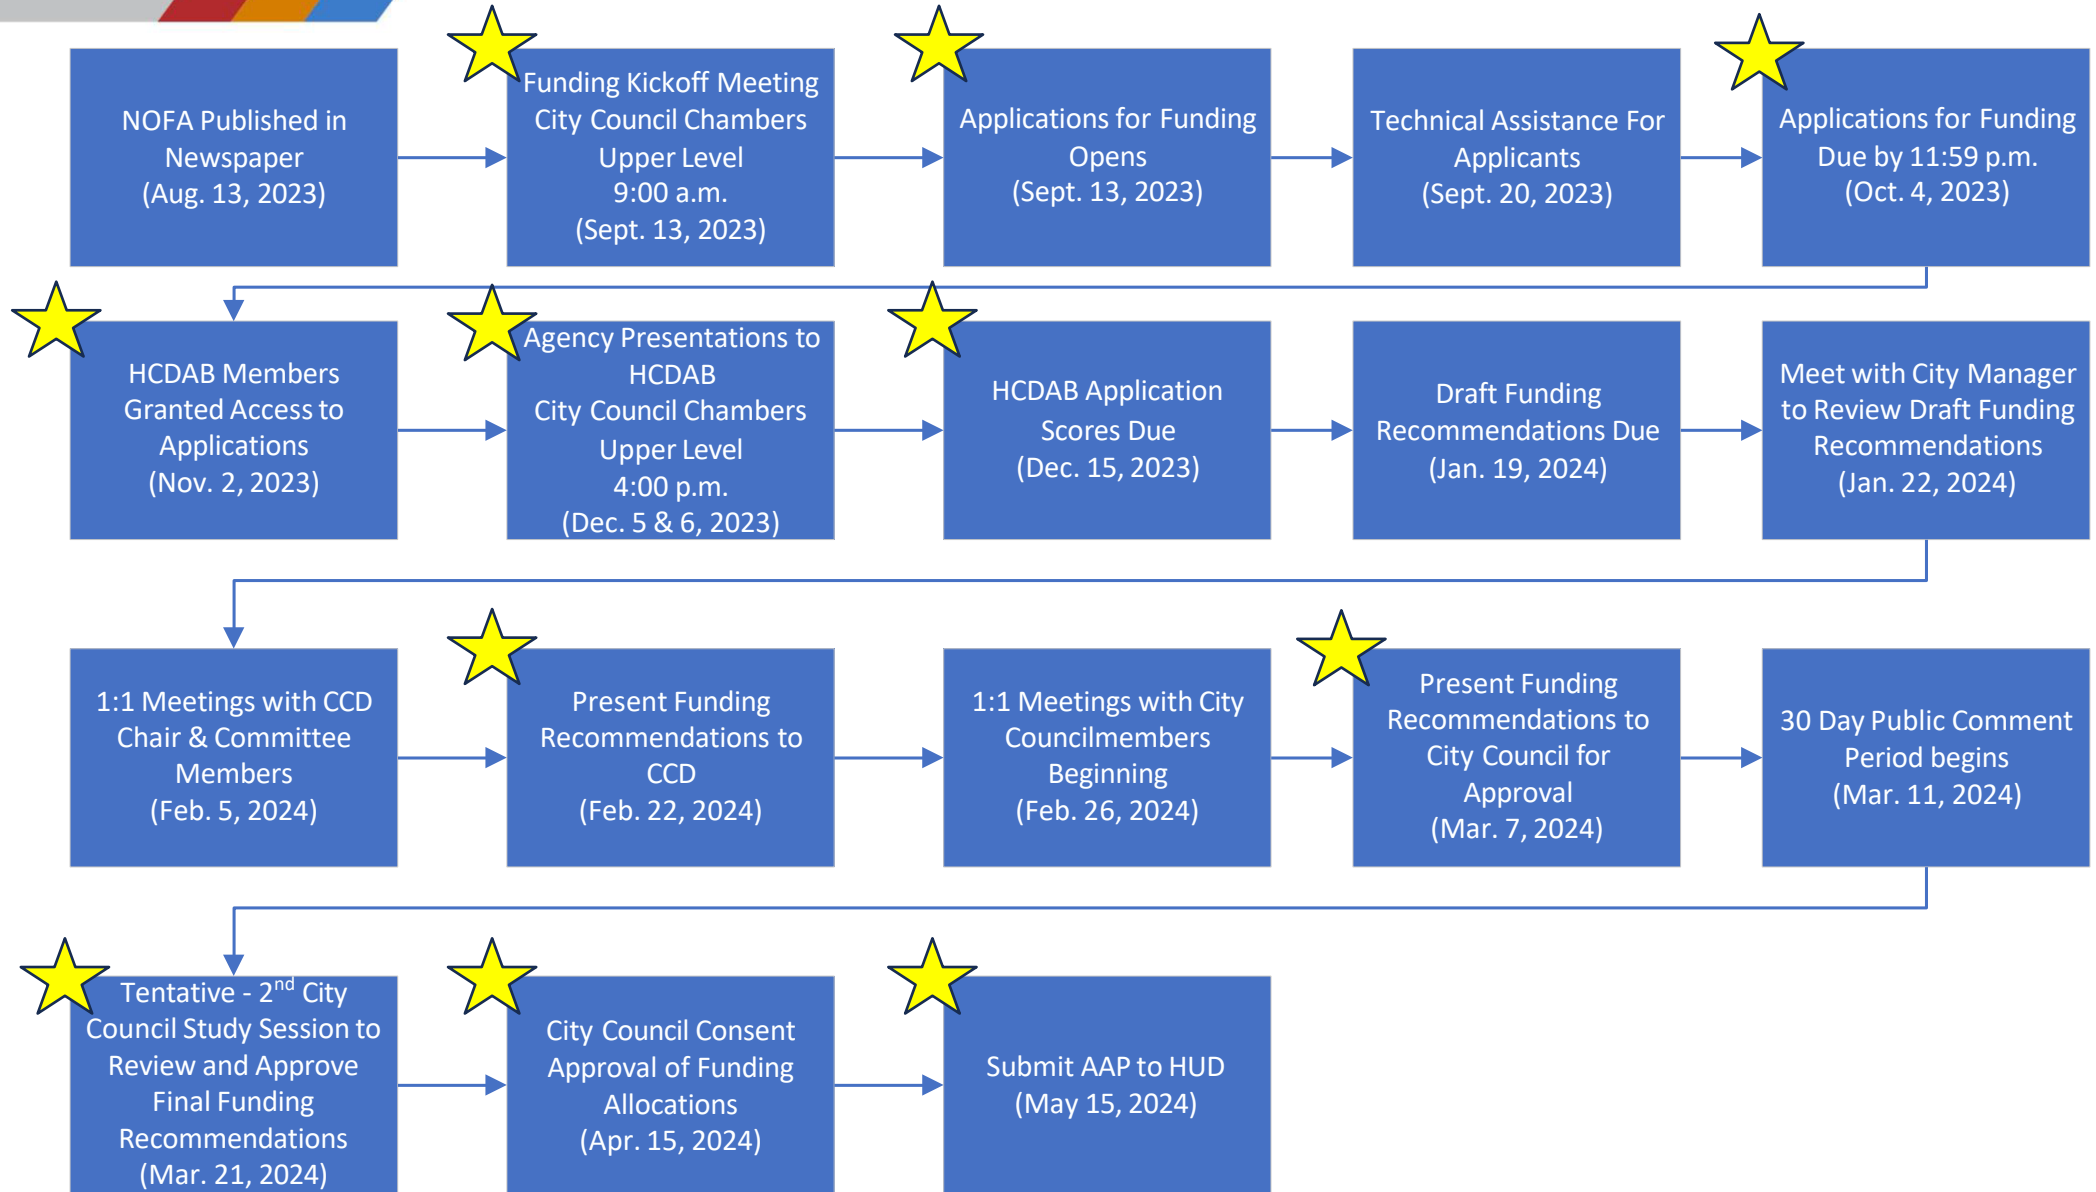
NOFA Published in Newspaper (Aug. 13, 2023)

Funding Kickoff Meeting City Council Chambers Upper Level 9:00 a.m. (Sept. 13, 2023)

Applications for Funding Opens (Sept. 13, 2023)

Technical Assistance For Applicants (Sept. 20, 2023)

Applications for Funding Due by 11:59 p.m. (Oct. 4, 2023)

HCDAB Members Granted Access to Applications (Nov. 2, 2023)

Agency Presentations to HCDAB City Council Chambers Upper Level 4:00 p.m. (Dec. 5 & 6, 2023)

HCDAB Application Scores Due (Dec. 15, 2023)

Draft Funding Recommendations Due (Jan. 19, 2024)

Meet with City Manager to Review Draft Funding Recommendations (Jan. 22, 2024)

1:1 Meetings with CCD Chair & Committee Members (Feb. 5, 2024)

Present Funding Recommendations to CCD (Feb. 22, 2024)

1:1 Meetings with City Councilmembers Beginning (Feb. 26, 2024)

Present Funding Recommendations to City Council for Approval (Mar. 7, 2024)

30 Day Public Comment Period begins (Mar. 11, 2024)

Tentative - 2$^{nd}$ City Council Study Session to Review and Approve Final Funding Recommendations (Mar. 21, 2024)

City Council Consent Approval of Funding Allocations (Apr. 15, 2024)

Submit AAP to HUD (May 15, 2024)